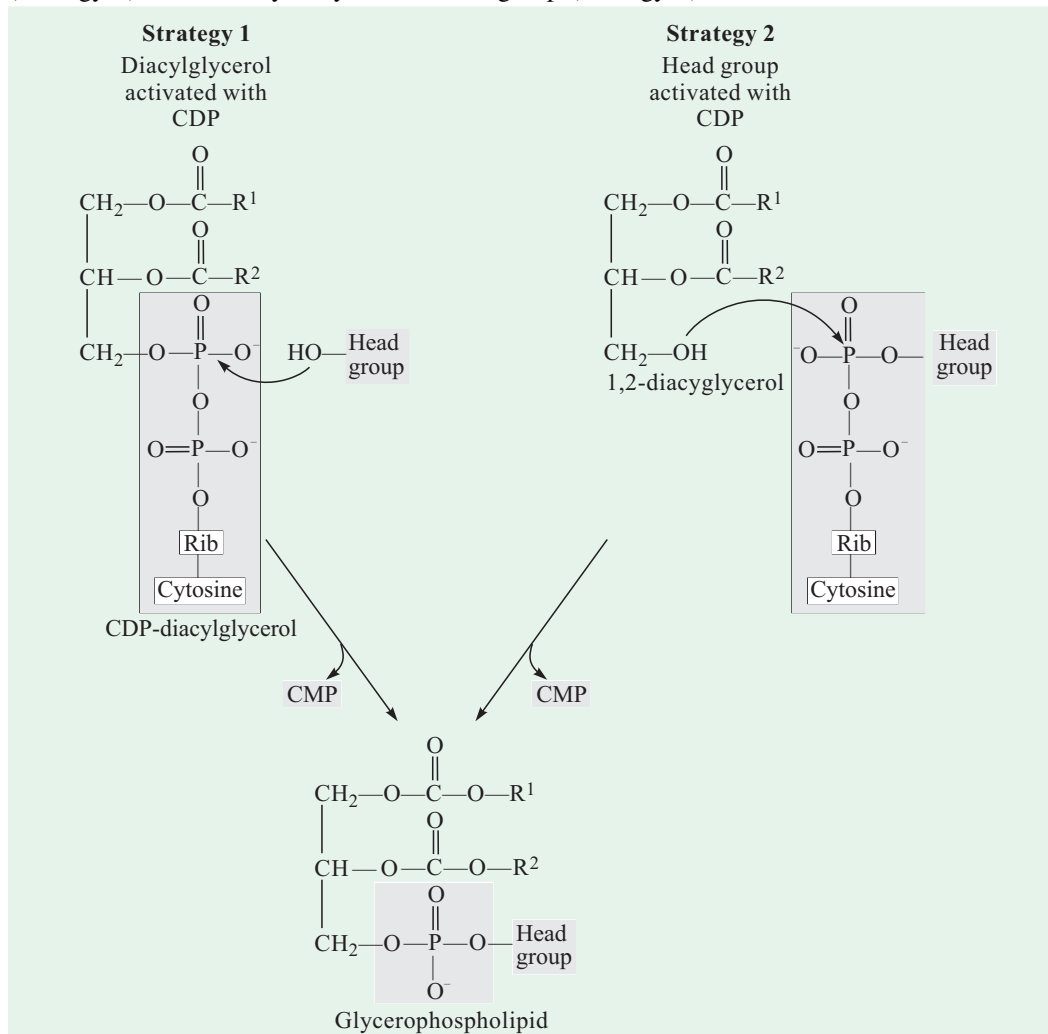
Strategy 1
Diacylglycerol activated with CDP

O
$CH_2—O—C—R^1$
O
$CH—O—C—R^2$
O
$CH_2—O—P—O^-$
HO—Head group
O
$O=P—O^-$
O
Rib
Cytosine
CDP-diacylglycerol

Strategy 2
Head group activated with CDP

O
$CH_2—O—C—R^1$
O
$CH—O—C—R^2$
$CH_2—OH$
1,2-diacyglycerol
O
$^-O—P—O—$ Head group
O
$O=P—O^-$
O
Rib
Cytosine

CMP

CMP

O
$CH_2—O—C—O—R^1$
O
$CH—O—C—O—R^2$
O
$CH_2—O—P—O—$ Head group
$O^-$
Glycerophospholipid